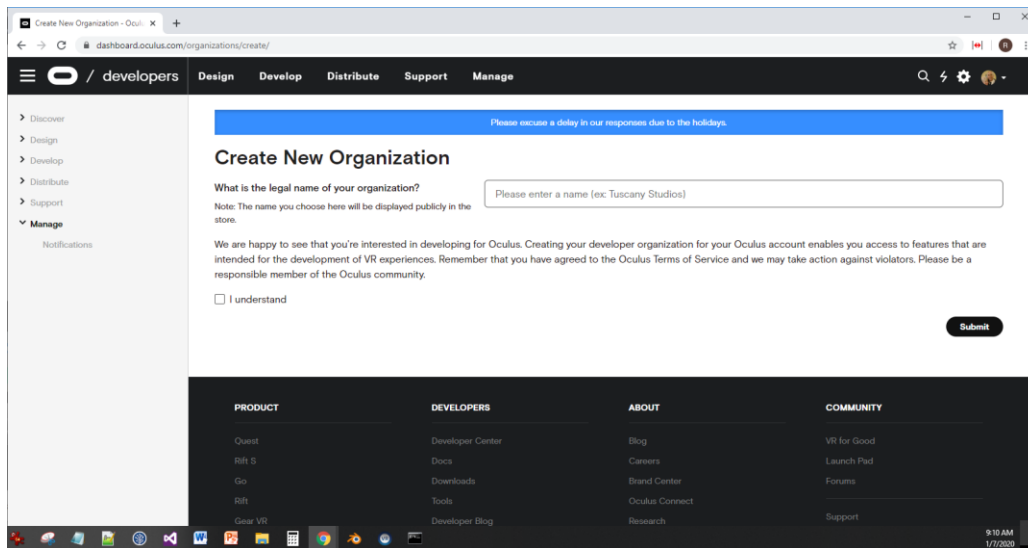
Create New Organization - Ocul ×
+
dashboard.oculus.com/organizations/create/
R

/ developers
Design
Develop
Distribute
Support
Manage

Discover
Design
Develop
Distribute
Support
Manage
Notifications

Please excuse a delay in our responses due to the holidays.

Create New Organization

What is the legal name of your organization?

Note: The name you choose here will be displayed publicly in the store.

Please enter a name (ex: Tuscany Studios)

We are happy to see that you're interested in developing for Oculus. Creating your developer organization for your Oculus account enables you access to features that are intended for the development of VR experiences. Remember that you have agreed to the Oculus Terms of Service and we may take action against violators. Please be a responsible member of the Oculus community.

I understand

Submit

PRODUCT
Quest
Rift S
Go
Rift
Gear VR

DEVELOPERS
Developer Center
Docs
Downloads
Tools
Developer Blog

ABOUT
Blog
Careers
Brand Center
Oculus Connect
Research

COMMUNITY
VR for Good
Launch Pad
Forums
Support

9:10 AM
1/7/2020